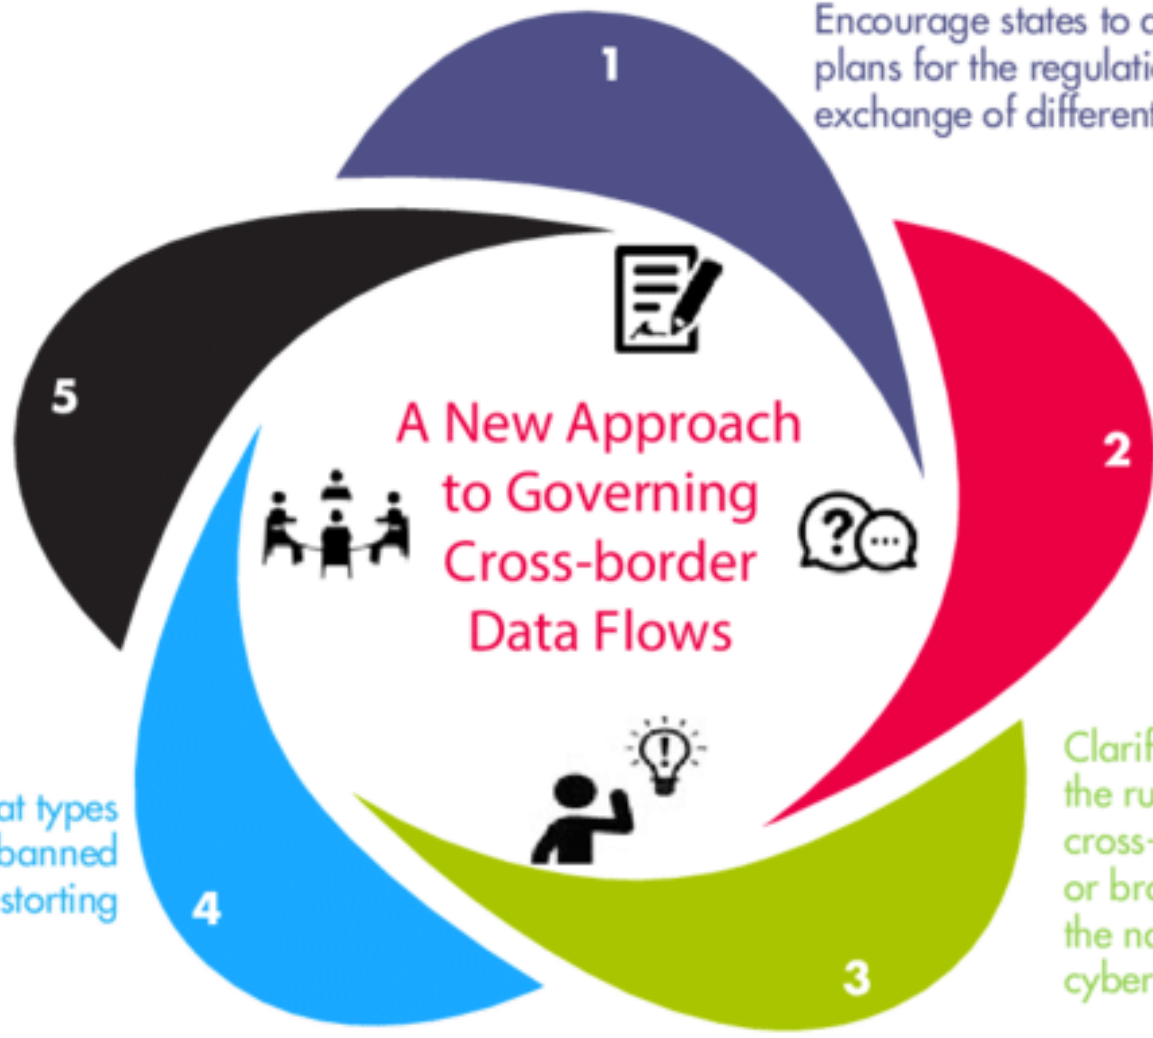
Encourage states to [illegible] plans for the regulati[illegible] exchange of different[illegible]

1

5

A New Approach to Governing Cross-border Data Flows

2

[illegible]at types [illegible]banned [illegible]storting

4

3

Clarif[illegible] the ru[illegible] cross-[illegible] or bro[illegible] the no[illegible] cyber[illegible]